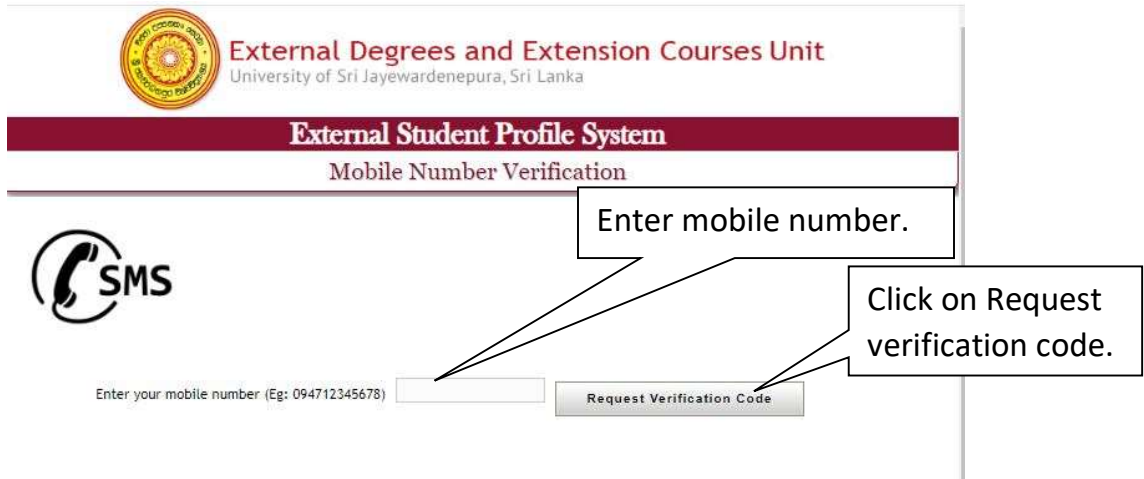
External Degrees and Extension Courses Unit
University of Sri Jayewardenepura, Sri Lanka

External Student Profile System

Mobile Number Verification

Enter mobile number.

SMS

Click on Request verification code.

Enter your mobile number (Eg: 094712345678)

Request Verification Code